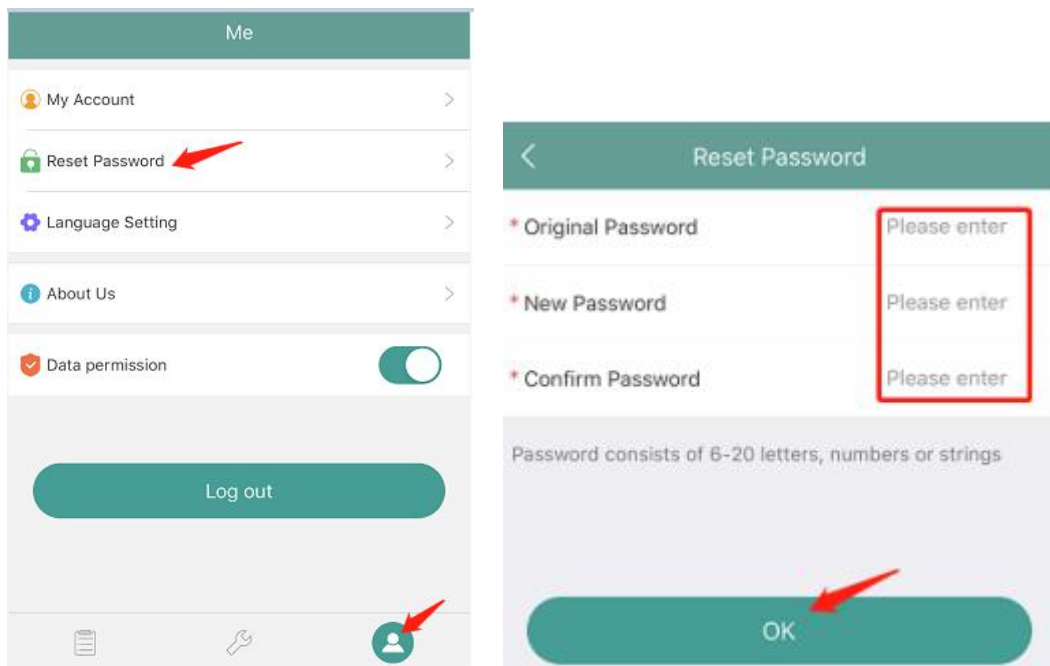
Me

My Account

Reset Password

Language Setting

About Us

Data permission

Log out

Reset Password

* Original Password Please enter

* New Password Please enter

* Confirm Password Please enter

Password consists of 6-20 letters, numbers or strings

OK